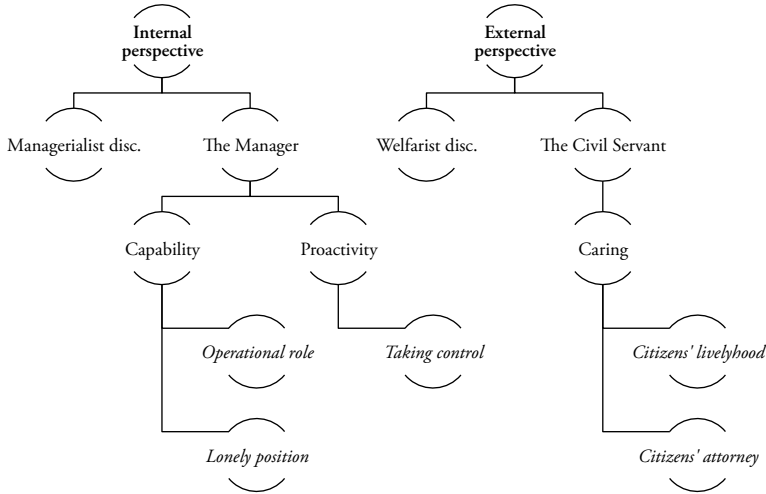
**Internal perspective**

Managerialist disc.

The Manager

Capability

Proactivity

*Operational role*

*Lonely position*

*Taking control*

**External perspective**

Welfarist disc.

The Civil Servant

Caring

*Citizens' livelyhood*

*Citizens' attorney*